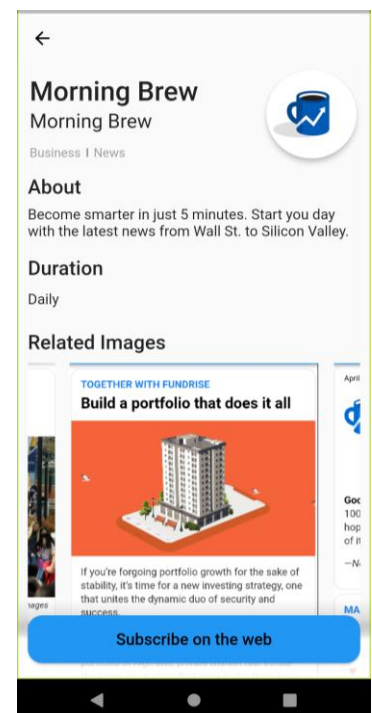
←

Morning Brew
Morning Brew

Business | News

About

Become smarter in just 5 minutes. Start you day with the latest news from Wall St. to Silicon Valley.

Duration

Daily

Related Images

nages

TOGETHER WITH FUNDRISE
Build a portfolio that does it all

If you're forgoing portfolio growth for the sake of stability, it's time for a new investing strategy, one that unites the dynamic duo of security and success.

April

Goo
100
hop
of it
—N

MA

Subscribe on the web